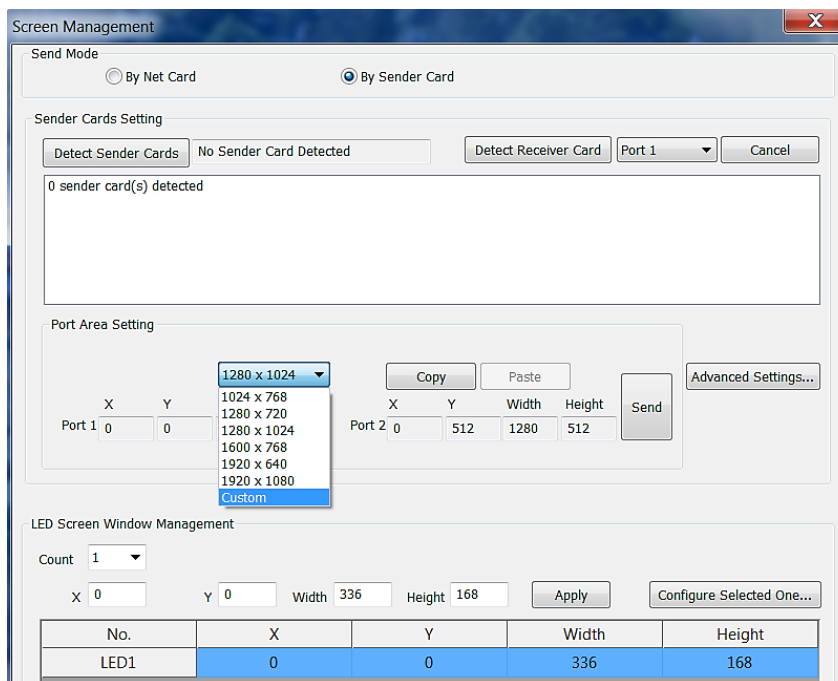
Screen Management

Send Mode

By Net Card

By Sender Card

Sender Cards Setting

Detect Sender Cards

No Sender Card Detected

Detect Receiver Card

Port 1

Cancel

0 sender card(s) detected

Port Area Setting

1280 x 1024

1024 x 768
1280 x 720
1280 x 1024
1600 x 768
1920 x 640
1920 x 1080
Custom

Copy

Paste

Send

Advanced Settings...

X Y

Port 1 0 0

X Y Width Height

Port 2 0 512 1280 512

LED Screen Window Management

Count 1

X 0 Y 0 Width 336 Height 168

Apply

Configure Selected One...

| No. | X | Y | Width | Height |
|---|---|---|---|---|
| LED1 | 0 | 0 | 336 | 168 |